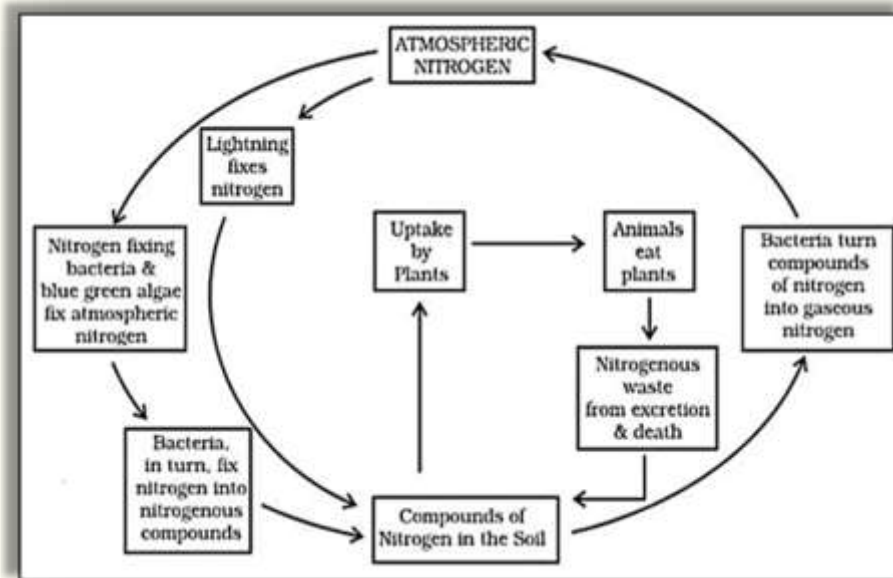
ATMOSPHERIC NITROGEN

Lightning fixes nitrogen

Nitrogen fixing bacteria & blue green algae fix atmospheric nitrogen

Uptake by Plants

Animals eat plants

Bacteria turn compounds of nitrogen into gaseous nitrogen

Nitrogenous waste from excretion & death

Bacteria, in turn, fix nitrogen into nitrogenous compounds

Compounds of Nitrogen in the Soil